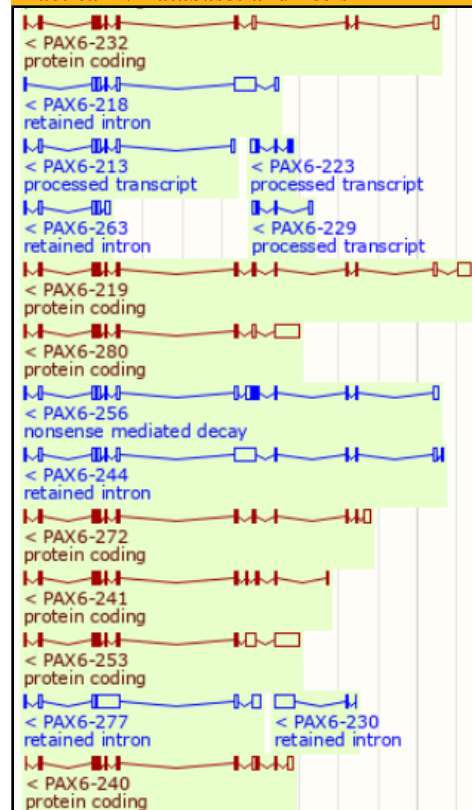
< PAX6-232
protein coding

< PAX6-218
retained intron

< PAX6-213
processed transcript

< PAX6-223
processed transcript

< PAX6-263
retained intron

< PAX6-229
processed transcript

< PAX6-219
protein coding

< PAX6-280
protein coding

< PAX6-256
nonsense mediated decay

< PAX6-244
retained intron

< PAX6-272
protein coding

< PAX6-241
protein coding

< PAX6-253
protein coding

< PAX6-277
retained intron

< PAX6-230
retained intron

< PAX6-240
protein coding